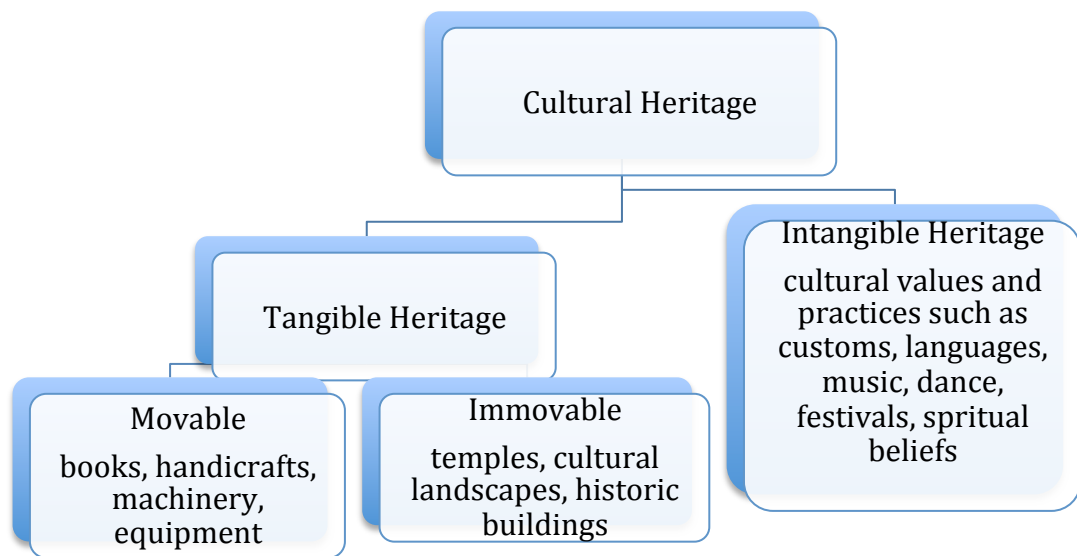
Cultural Heritage

Tangible Heritage

Intangible Heritage

cultural values and practices such as customs, languages, music, dance, festivals, spritual beliefs

Movable

books, handicrafts, machinery, equipment

Immovable

temples, cultural landscapes, historic buildings